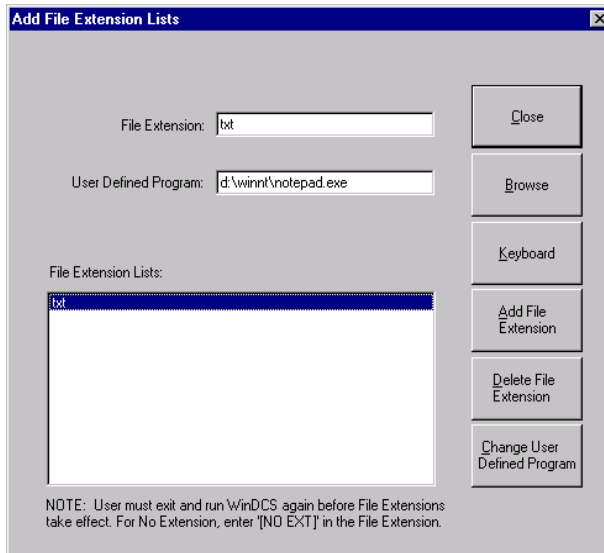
Add File Extension Lists

File Extension: txt

User Defined Program: d:\winnt\notepad.exe

File Extension Lists:

txt

Close

Browse

Keyboard

Add File Extension

Delete File Extension

Change User Defined Program

NOTE: User must exit and run WinDCS again before File Extensions take effect. For No Extension, enter '[NO EXT]' in the File Extension.